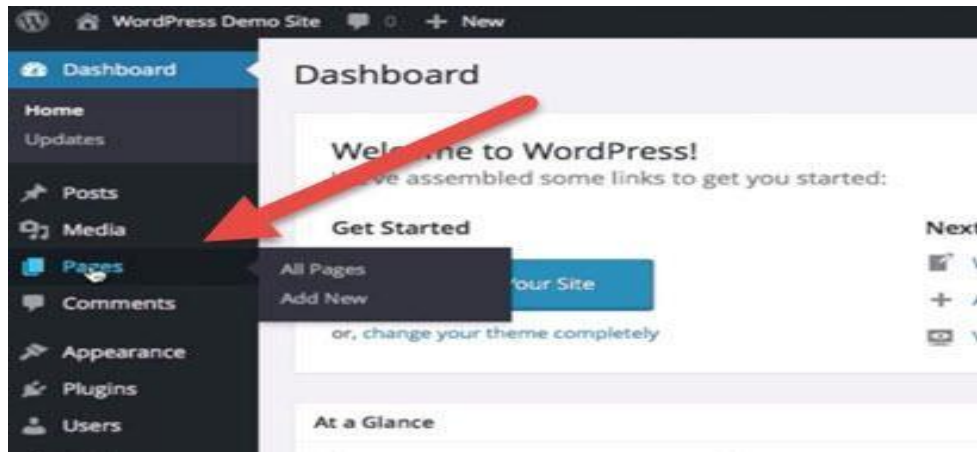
WordPress Demo Site 0 + New

Dashboard
Home
Updates
Posts
Media
Pages
Comments
Appearance
Plugins
Users

All Pages
Add New

Dashboard

Wel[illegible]me to WordPress!
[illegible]ve assembled some links to get you started:

Get Started

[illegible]our Site

or, change your theme completely

Next

At a Glance